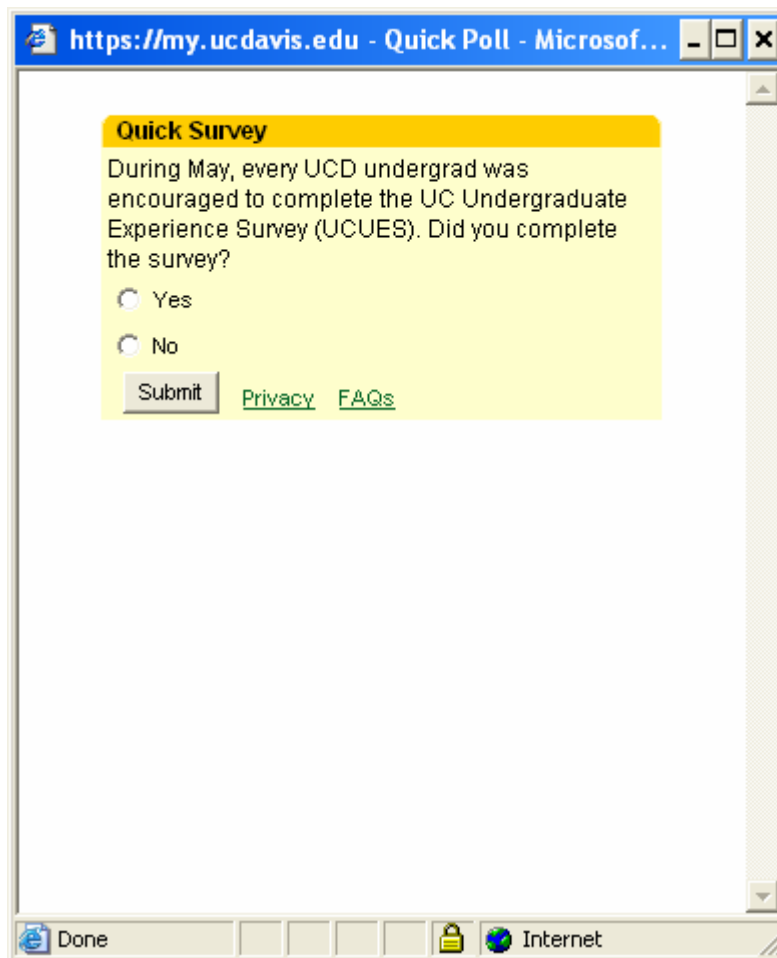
https://my.ucdavis.edu - Quick Poll - Microsof...

Quick Survey

During May, every UCD undergrad was encouraged to complete the UC Undergraduate Experience Survey (UCUES). Did you complete the survey?

Yes

No

Submit Privacy FAQs

Done Internet